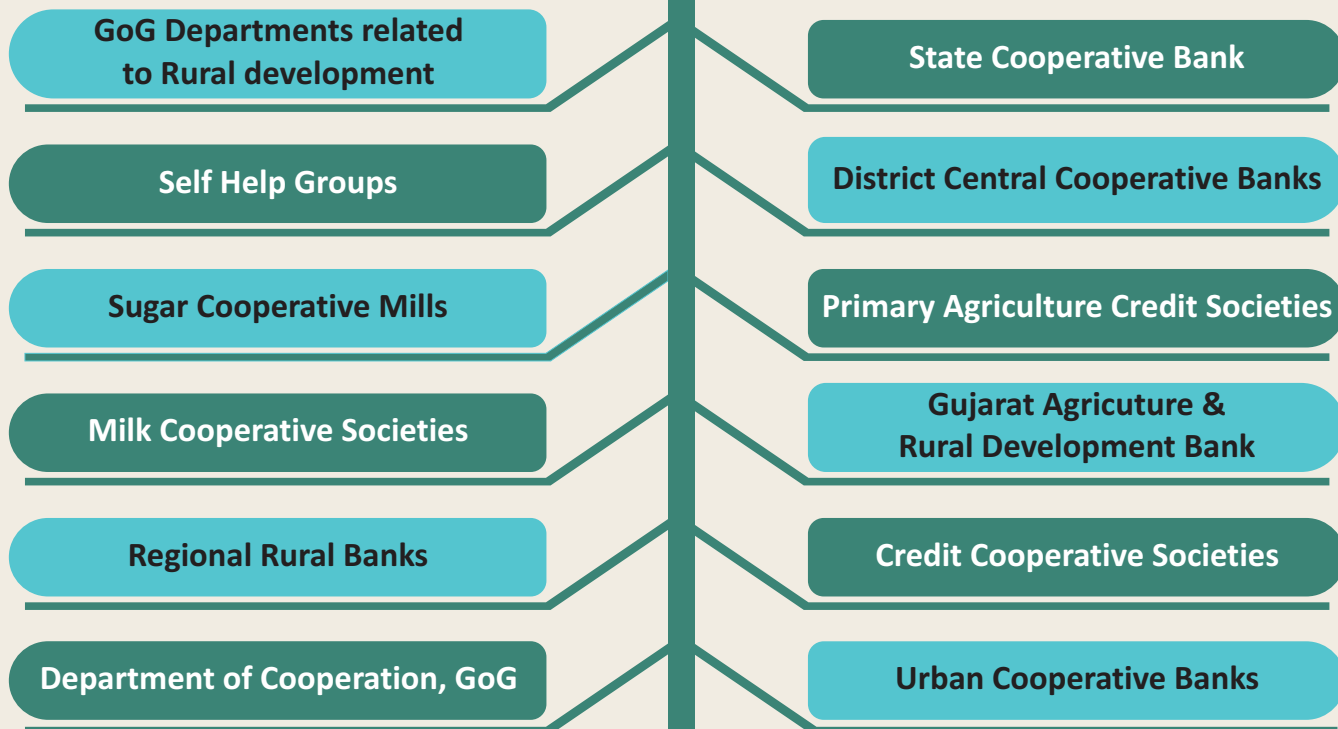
GoG Departments related to Rural development

State Cooperative Bank

Self Help Groups

District Central Cooperative Banks

Sugar Cooperative Mills

Primary Agriculture Credit Societies

Milk Cooperative Societies

Gujarat Agricuture & Rural Development Bank

Regional Rural Banks

Credit Cooperative Societies

Department of Cooperation, GoG

Urban Cooperative Banks